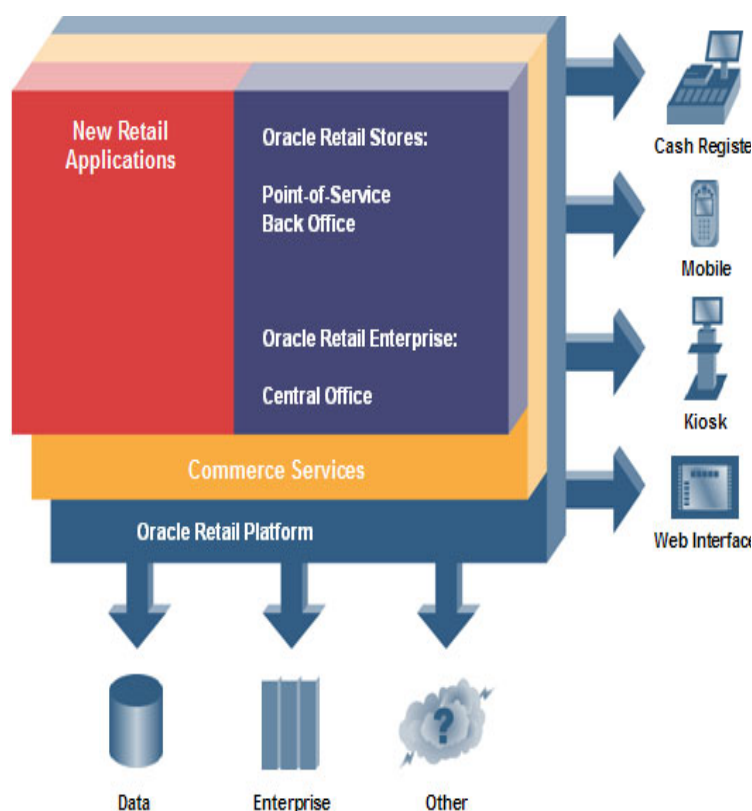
New Retail Applications

Oracle Retail Stores:

Point-of-Service
Back Office

Oracle Retail Enterprise:

Central Office

Commerce Services

Oracle Retail Platform

Cash Registe

Mobile

Kiosk

Web Interfac

?

Data

Enterprise

Other